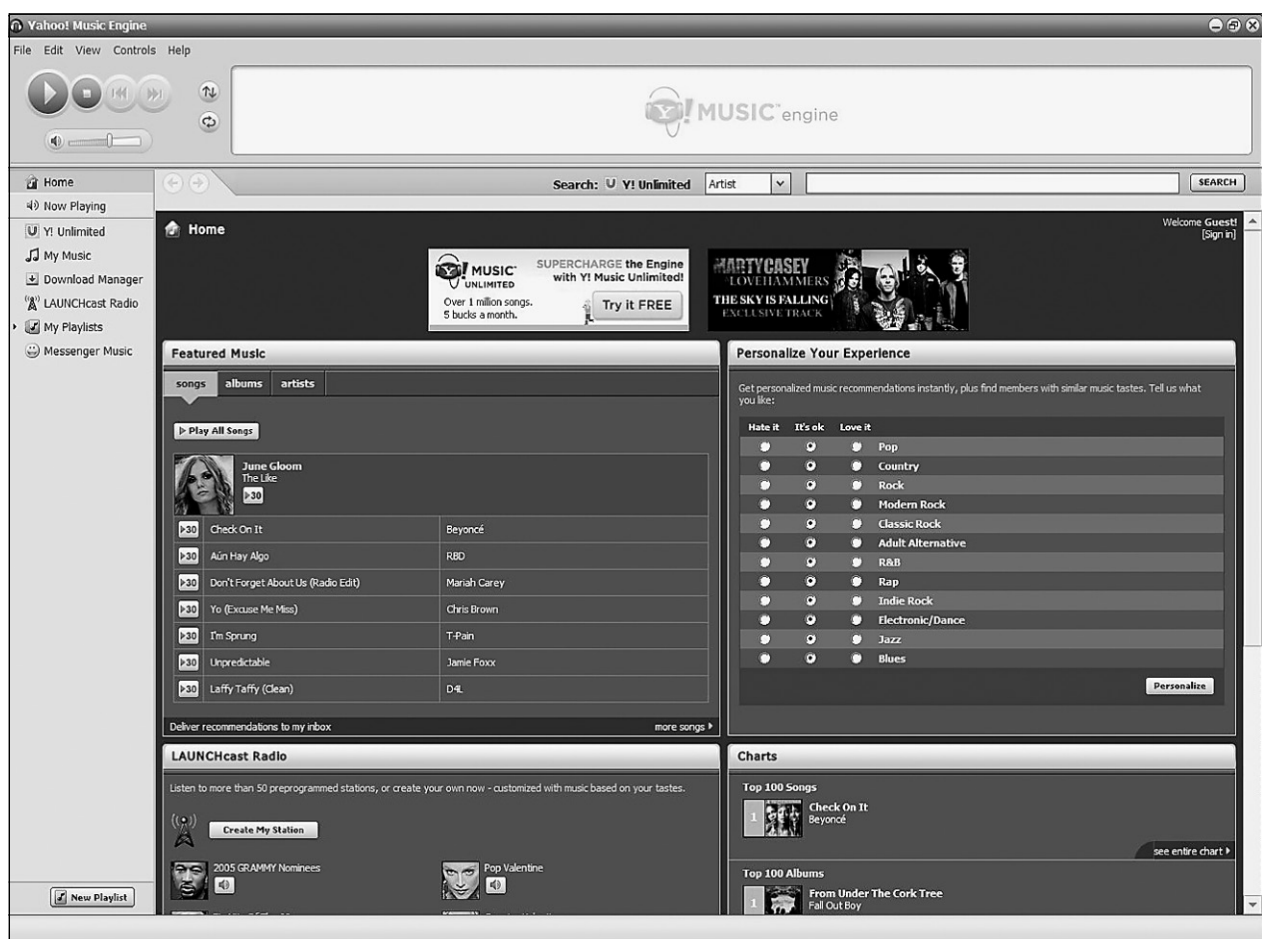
Yahoo! Music Engine

File Edit View Controls Help

Y! MUSIC engine

Home
Now Playing
Y! Unlimited
My Music
Download Manager
LAUNCHcast Radio
My Playlists
Messenger Music

New Playlist

Search: Y! Unlimited Artist SEARCH

Home

Welcome Guest! [Sign in]

Y! MUSIC UNLIMITED SUPERCHARGE the Engine with Y! Music Unlimited! Over 1 million songs. 5 bucks a month. Try it FREE

MARTY CASEY LOVEHAMMERS THE SKY IS FALLING EXCLUSIVE TRACK

Featured Music

songs albums artists

Play All Songs

June Gloom
The Like
30

| | | |
|---|---|---|
| 30 | Check On It | Beyoncé |
| 30 | Aún Hay Algo | RBD |
| 30 | Don't Forget About Us (Radio Edit) | Mariah Carey |
| 30 | Yo (Excuse Me Miss) | Chris Brown |
| 30 | I'm Sprung | T-Pain |
| 30 | Unpredictable | Jamie Foxx |
| 30 | Laffy Taffy (Clean) | D4L |

Deliver recommendations to my inbox more songs

Personalize Your Experience

Get personalized music recommendations instantly, plus find members with similar music tastes. Tell us what you like:

| Hate it | It's ok | Love it | |
|---|---|---|---|
| | | | Pop |
| | | | Country |
| | | | Rock |
| | | | Modern Rock |
| | | | Classic Rock |
| | | | Adult Alternative |
| | | | R&B |
| | | | Rap |
| | | | Indie Rock |
| | | | Electronic/Dance |
| | | | Jazz |
| | | | Blues |

Personalize

LAUNCHcast Radio

Listen to more than 50 preprogrammed stations, or create your own now - customized with music based on your tastes.

Create My Station

2005 GRAMMY Nominees
Pop Valentine

Charts

Top 100 Songs
1 Check On It
Beyoncé

see entire chart

Top 100 Albums
1 From Under The Cork Tree
Fall Out Boy